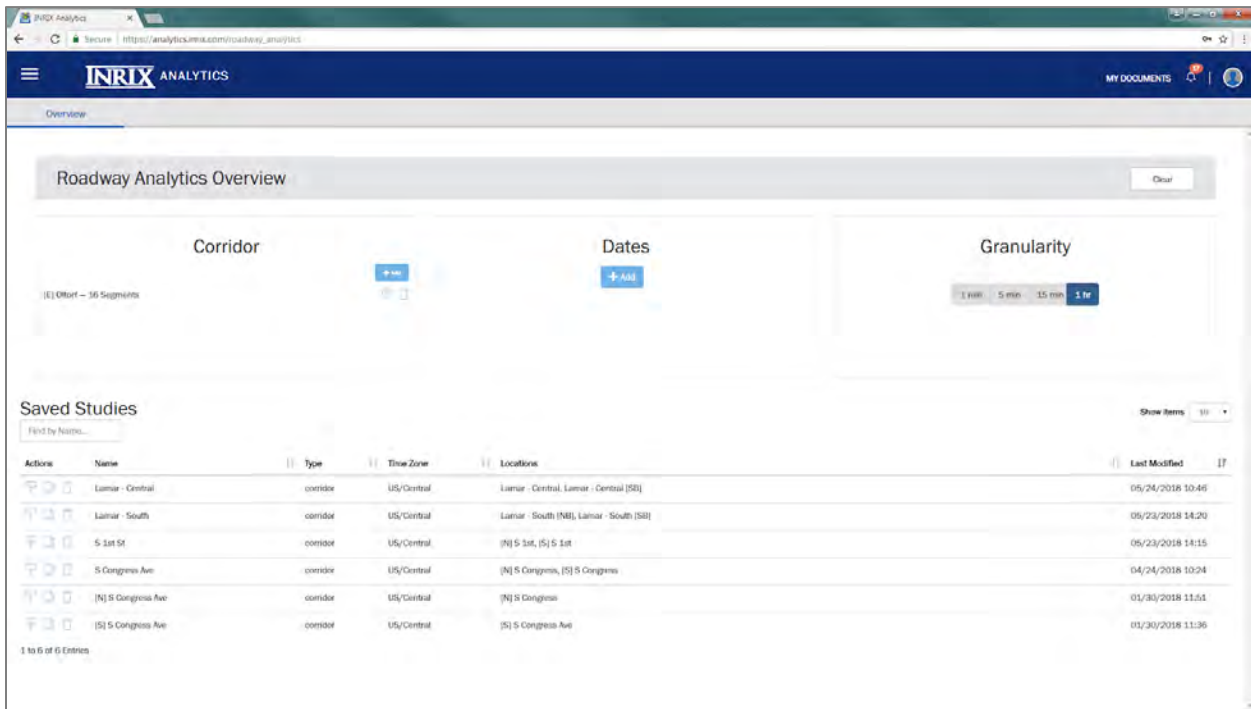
INRIX Analytics

Secure | https://analytics.inrix.com/roadway_analytics

INRIX ANALYTICS

MY DOCUMENTS

Overview

Roadway Analytics Overview

Clear

Corridor

+ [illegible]

[E] Oltorf — 16 Segments

Dates

+ Add

Granularity

1 min 5 min 15 min 1 hr

Saved Studies

Find by Name...

Show Items 10

| Actions | Name | Type | Time Zone | Locations | Last Modified |
|---|---|---|---|---|---|
| | Lamar - Central | corridor | US/Central | Lamar - Central, Lamar - Central [SB] | 05/24/2018 10:46 |
| | Lamar - South | corridor | US/Central | Lamar - South [NB], Lamar - South [SB] | 05/23/2018 14:20 |
| | S 1st St | corridor | US/Central | [N] S 1st, [S] S 1st | 05/23/2018 14:15 |
| | S Congress Ave | corridor | US/Central | [N] S Congress, [S] S Congress | 04/24/2018 10:24 |
| | [N] S Congress Ave | corridor | US/Central | [N] S Congress | 01/30/2018 11:51 |
| | [S] S Congress Ave | corridor | US/Central | [S] S Congress Ave | 01/30/2018 11:36 |

1 to 6 of 6 Entries